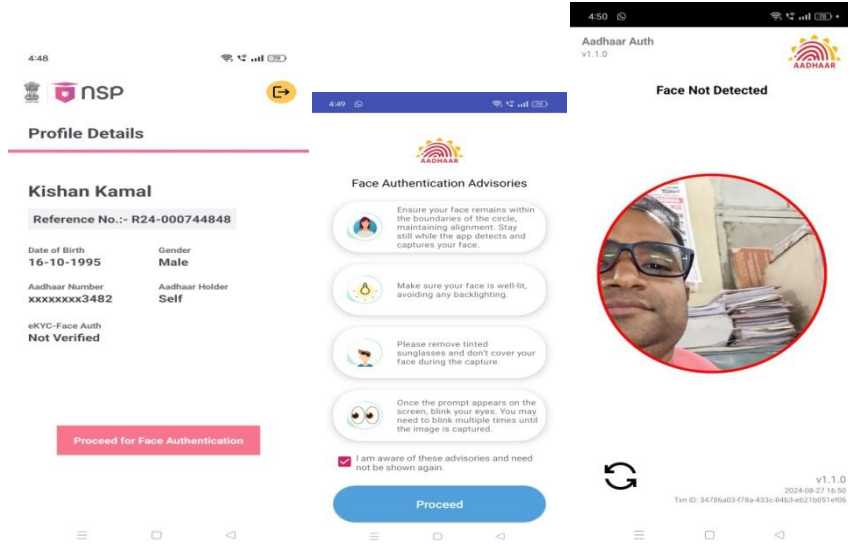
4:48

NSP

Profile Details

Kishan Kamal

Reference No.:- R24-000744848

Date of Birth
16-10-1995

Gender
Male

Aadhaar Number
xxxxxxxx3482

Aadhaar Holder
Self

eKYC-Face Auth
Not Verified

Proceed for Face Authentication

4:49

AADHAAR

Face Authentication Advisories

Ensure your face remains within the boundaries of the circle, maintaining alignment. Stay still while the app detects and captures your face.

Make sure your face is well-lit, avoiding any backlighting.

Please remove tinted sunglasses and don't cover your face during the capture.

Once the prompt appears on the screen, blink your eyes. You may need to blink multiple times until the image is captured.

I am aware of these advisories and need not be shown again.

Proceed

4:50

Aadhaar Auth
v1.1.0

AADHAAR

Face Not Detected

v1.1.0
2024-08-27 16:50
Txn ID: 34786a03-f78a-433c-84b3-eb21b051ef06